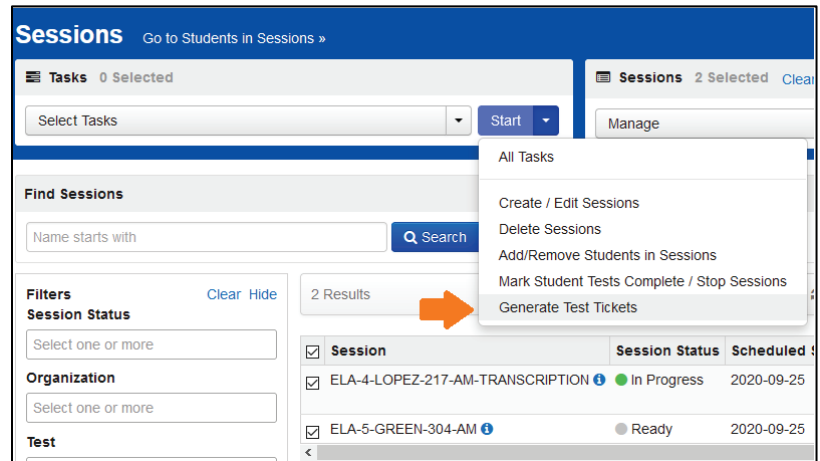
Sessions Go to Students in Sessions »

Tasks 0 Selected

Select Tasks

Start

Sessions 2 Selected Clear

Manage

All Tasks

Create / Edit Sessions

Delete Sessions

Add/Remove Students in Sessions

Mark Student Tests Complete / Stop Sessions

Generate Test Tickets

Find Sessions

Name starts with

Search

Filters Clear Hide

Session Status

Select one or more

Organization

Select one or more

Test

2 Results

| | Session | Session Status | Scheduled |
|---|---|---|---|
| ☑ | ELA-4-LOPEZ-217-AM-TRANSCRIPTION | In Progress | 2020-09-25 |
| ☑ | ELA-5-GREEN-304-AM | Ready | 2020-09-25 |